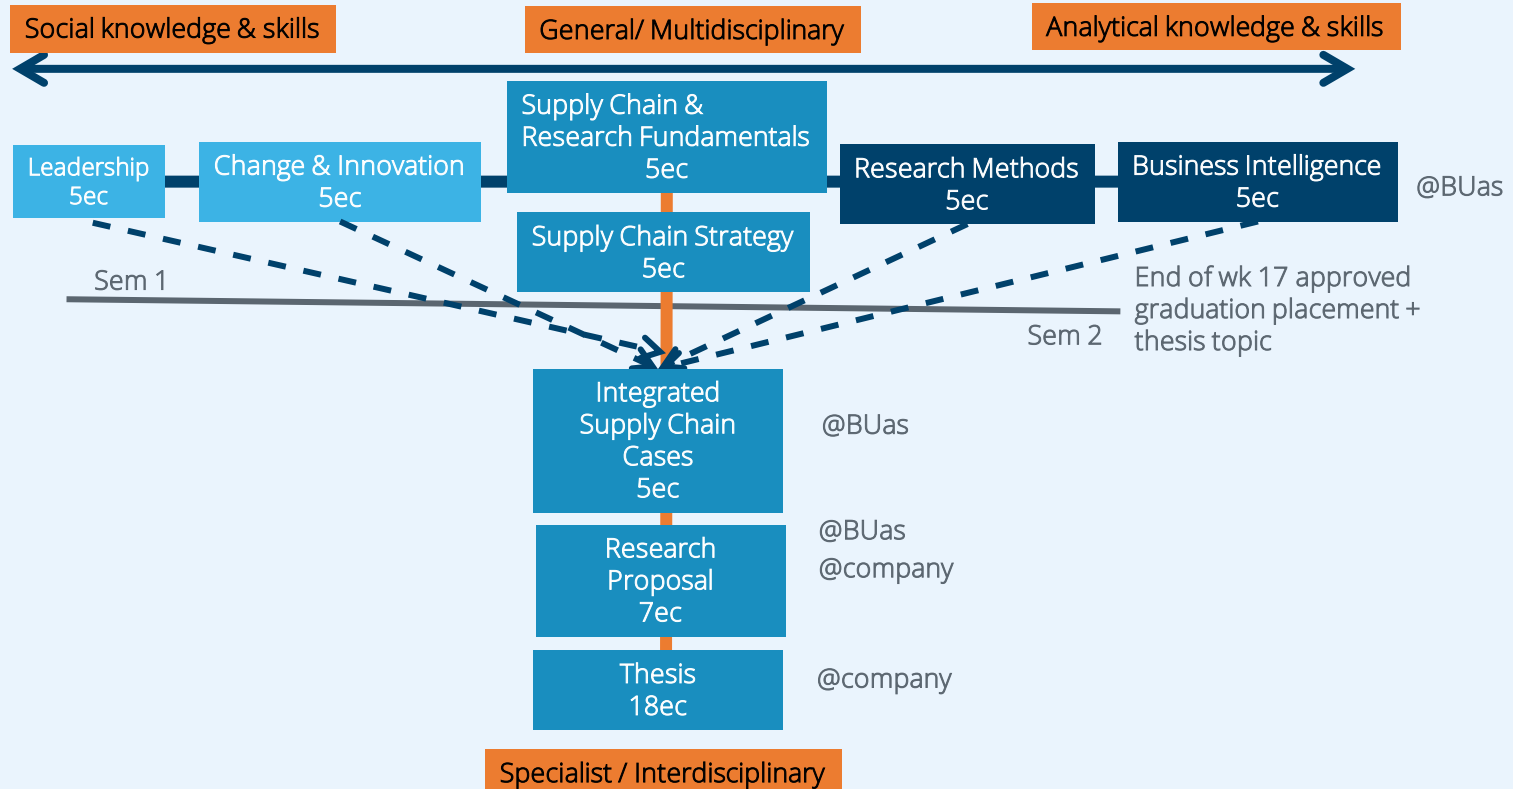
Social knowledge & skills

General/ Multidisciplinary

Analytical knowledge & skills

Supply Chain & Research Fundamentals 5ec

Leadership 5ec

Change & Innovation 5ec

Research Methods 5ec

Business Intelligence 5ec

@BUas

Supply Chain Strategy 5ec

Sem 1

End of wk 17 approved graduation placement + thesis topic

Sem 2

Integrated Supply Chain Cases 5ec

@BUas

Research Proposal 7ec

@BUas
@company

Thesis 18ec

@company

Specialist / Interdisciplinary